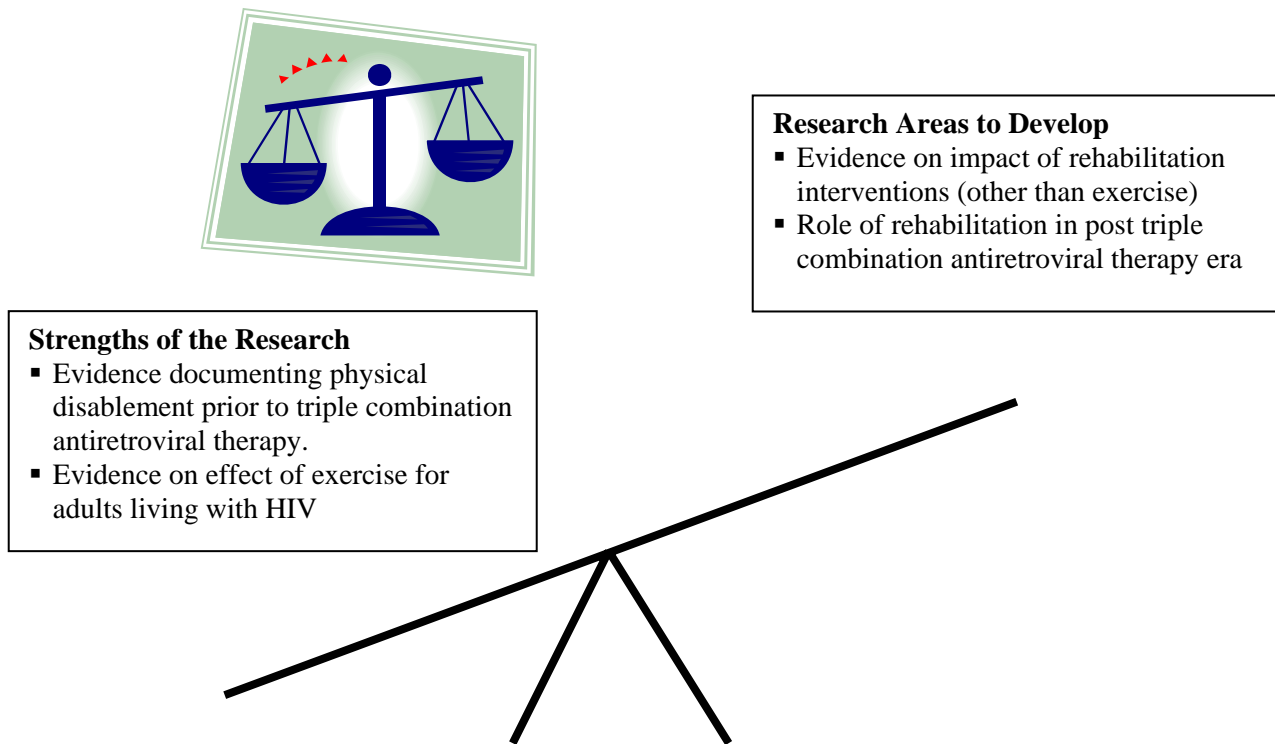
**Research Areas to Develop**
- Evidence on impact of rehabilitation interventions (other than exercise)
- Role of rehabilitation in post triple combination antiretroviral therapy era

**Strengths of the Research**
- Evidence documenting physical disablement prior to triple combination antiretroviral therapy.
- Evidence on effect of exercise for adults living with HIV